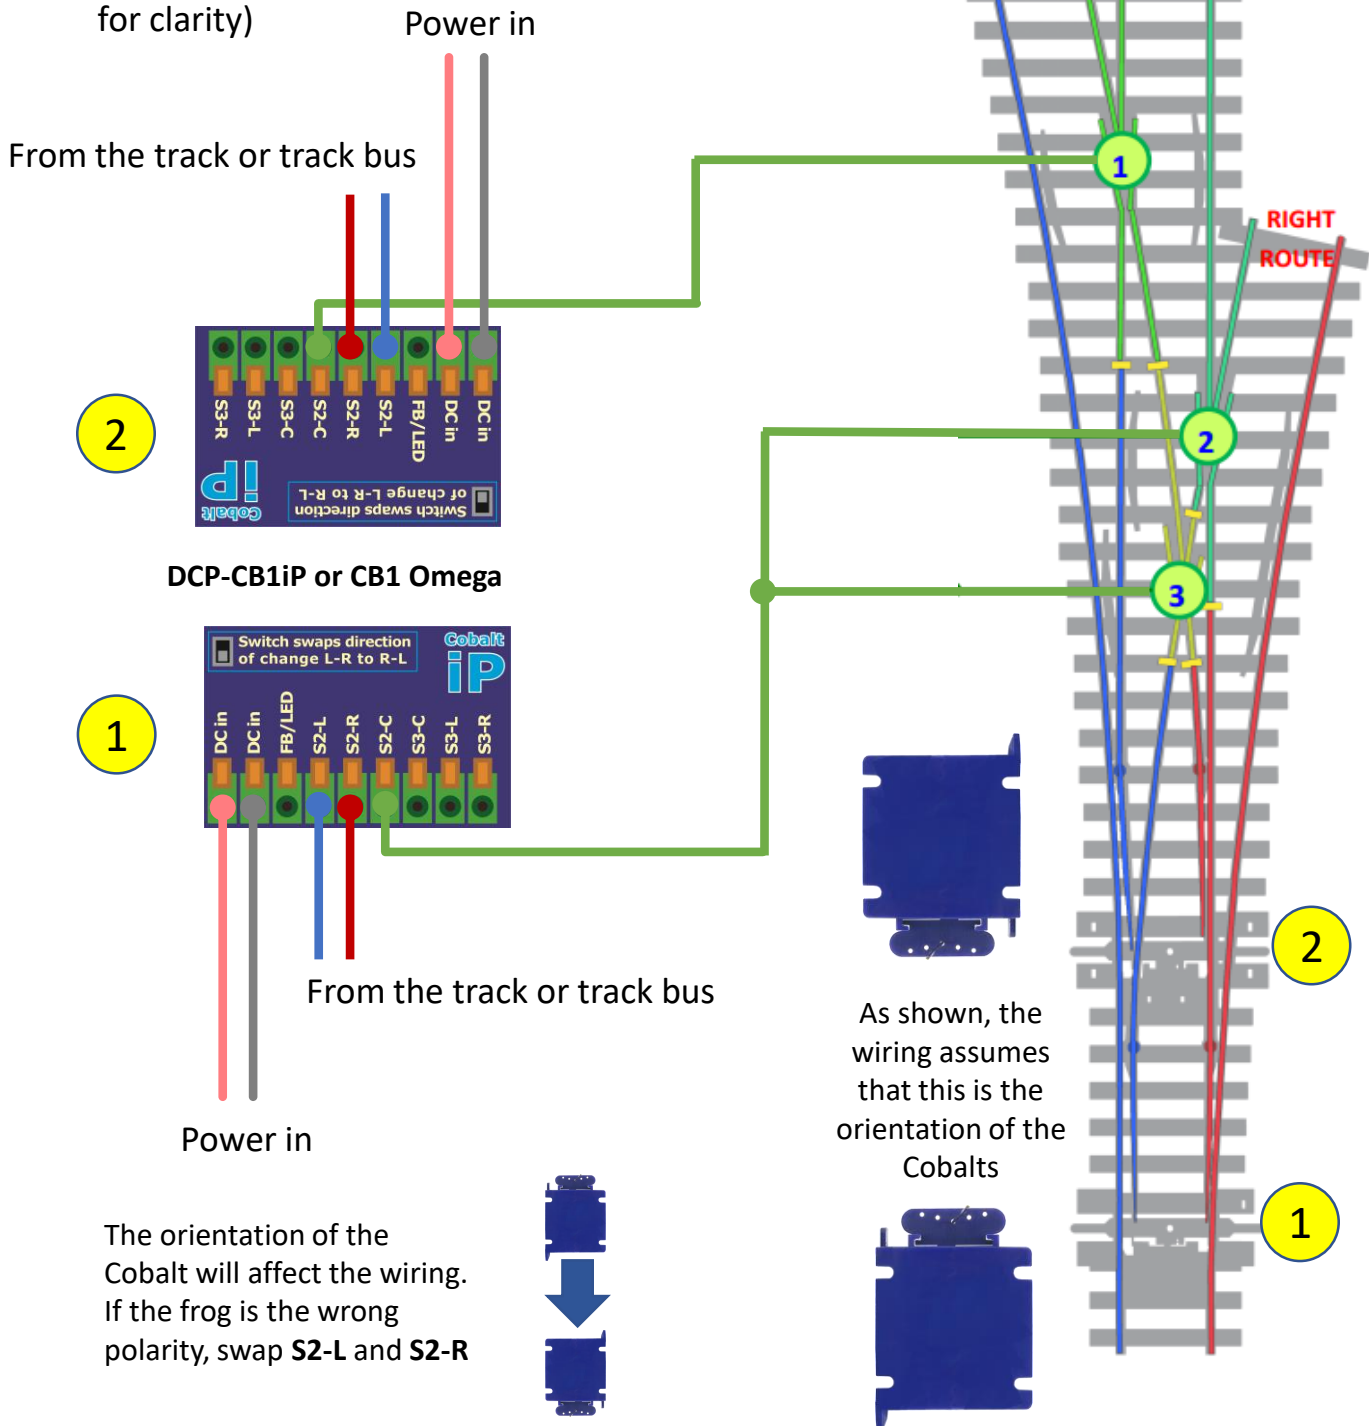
for clarity)

Power in

From the track or track bus

2

S3-R S3-L S3-C S2-C S2-R S2-L FB/LED DC in DC in

Cobalt iP

Switch swaps direction of change L-R to R-L

DCP-CB1iP or CB1 Omega

1

Switch swaps direction of change L-R to R-L

Cobalt iP

DC in DC in FB/LED S2-L S2-R S2-C S3-C S3-L S3-R

From the track or track bus

Power in

The orientation of the Cobalt will affect the wiring. If the frog is the wrong polarity, swap **S2-L** and **S2-R**

1

2

3

RIGHT ROUTE

2

As shown, the wiring assumes that this is the orientation of the Cobalts

1